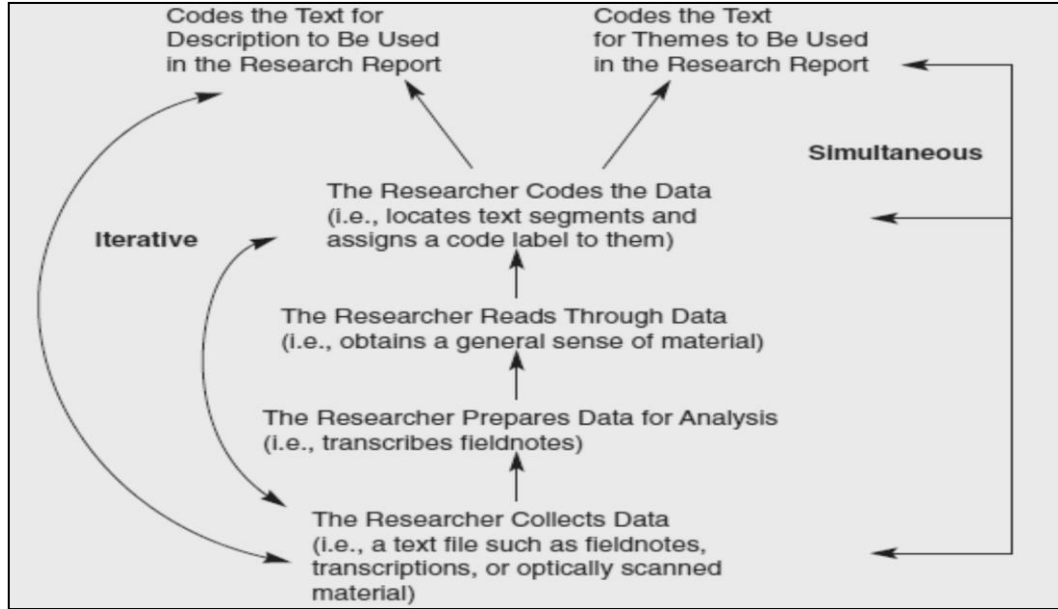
Codes the Text for Description to Be Used in the Research Report

Codes the Text for Themes to Be Used in the Research Report

Simultaneous

Iterative

The Researcher Codes the Data (i.e., locates text segments and assigns a code label to them)

The Researcher Reads Through Data (i.e., obtains a general sense of material)

The Researcher Prepares Data for Analysis (i.e., transcribes fieldnotes)

The Researcher Collects Data (i.e., a text file such as fieldnotes, transcriptions, or optically scanned material)